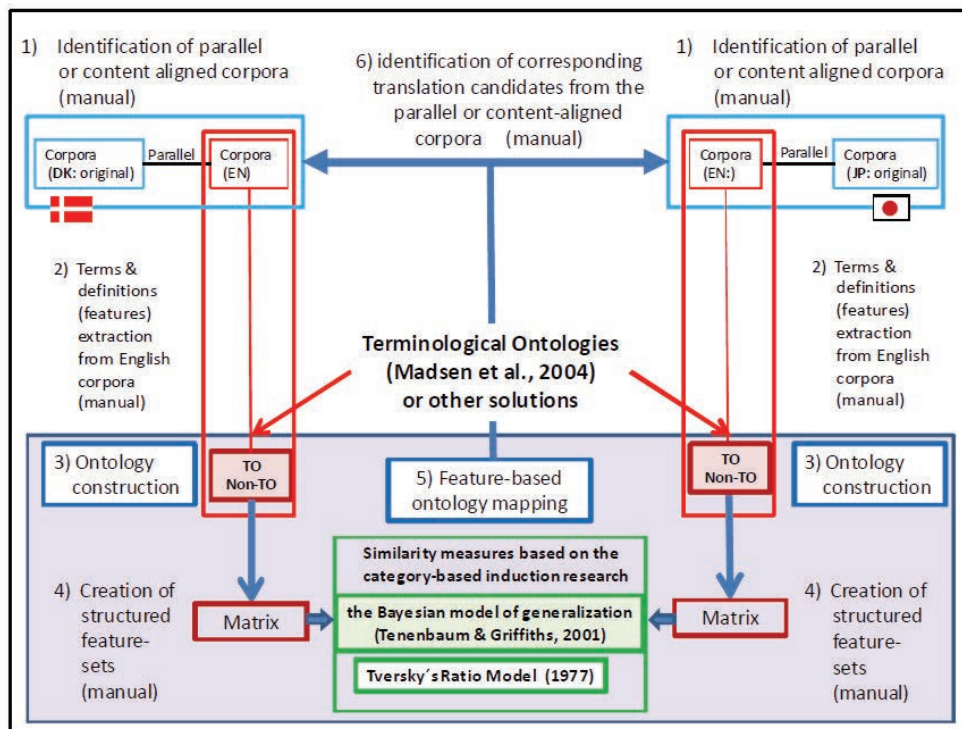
1) Identification of parallel or content aligned corpora (manual)

6) identification of corresponding translation candidates from the parallel or content-aligned corpora (manual)

1) Identification of parallel or content aligned corpora (manual)

Corpora (DK: original)

Parallel

Corpora (EN)

Corpora (EN:)

Parallel

Corpora (JP: original)

2) Terms & definitions (features) extraction from English corpora (manual)

Terminological Ontologies (Madsen et al., 2004) or other solutions

2) Terms & definitions (features) extraction from English corpora (manual)

3) Ontology construction

TO Non-TO

5) Feature-based ontology mapping

TO Non-TO

3) Ontology construction

Similarity measures based on the category-based induction research

4) Creation of structured feature-sets (manual)

Matrix

the Bayesian model of generalization (Tenenbaum & Griffiths, 2001)

Matrix

4) Creation of structured feature-sets (manual)

Tversky´s Ratio Model (1977)